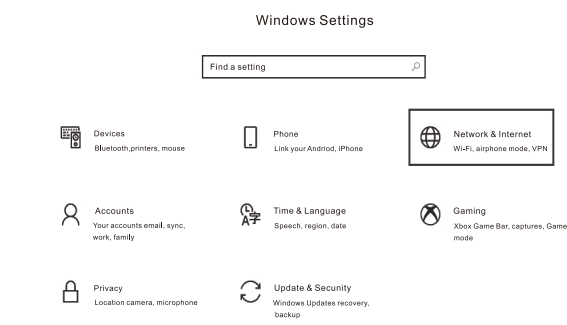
Windows Settings

Find a setting

Devices
Bluetooth,printers, mouse

Phone
Link your Andriod, iPhone

Network & Internet
Wi-Fi, airphone mode, VPN

Accounts
Your accounts email, sync, work, family

Time & Language
Speech, region, date

Gaming
Xbox Game Bar, captures, Game mode

Privacy
Location camera, microphone

Update & Secruity
Windows Updates recovery, backup